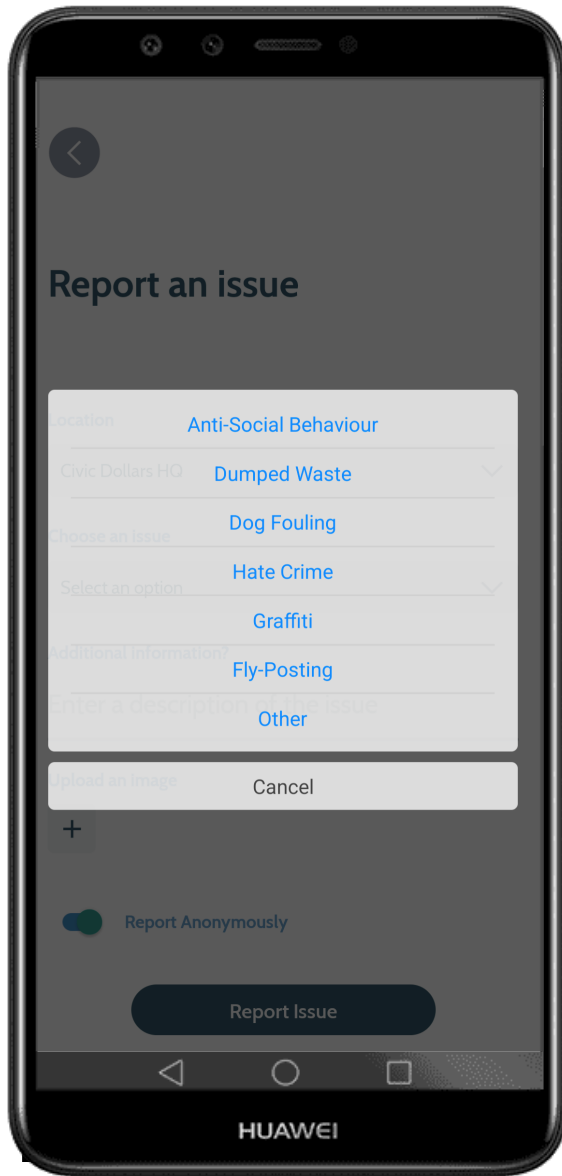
Report an issue

Location

Civic Dollars HQ

Choose an Issue

Select an option

Additional information?

Enter a description of the issue

Anti-Social Behaviour

Dumped Waste

Dog Fouling

Hate Crime

Graffiti

Fly-Posting

Other

Cancel

Upload an Image

+

Report Anonymously

Report Issue

HUAWEI